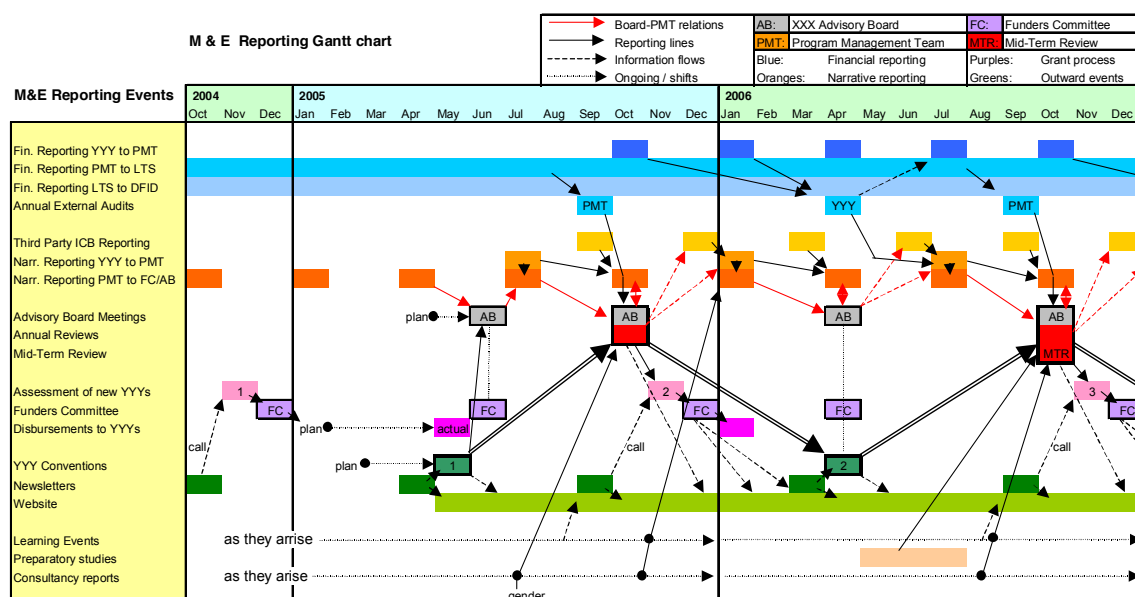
M & E Reporting Gantt chart

Board-PMT relations
Reporting lines
Information flows
Ongoing / shifts

| AB: | XXX Advisory Board | FC: | Funders Committee |
|---|---|---|---|
| PMT: | Program Management Team | MTR: | Mid-Term Review |
| Blue: | Financial reporting | Purples: | Grant process |
| Oranges: | Narrative reporting | Greens: | Outward events |

M&E Reporting Events

2004
Oct Nov Dec
2005
Jan Feb Mar Apr May Jun Jul Aug Sep Oct Nov Dec
2006
Jan Feb Mar Apr May Jun Jul Aug Sep Oct Nov Dec

Fin. Reporting YYY to PMT
Fin. Reporting PMT to LTS
Fin. Reporting LTS to DFID
Annual External Audits
Third Party ICB Reporting
Narr. Reporting YYY to PMT
Narr. Reporting PMT to FC/AB
Advisory Board Meetings
Annual Reviews
Mid-Term Review
Assessment of new YYYs
Funders Committee
Disbursements to YYYs
YYY Conventions
Newsletters
Website
Learning Events
Preparatory studies
Consultancy reports

PMT
YYY
PMT
plan
AB
AB
AB
AB
MTR
1
2
3
FC
FC
FC
FC
FC
call
plan
actual
call
call
plan
1
2
as they arrise
as they arise
gender